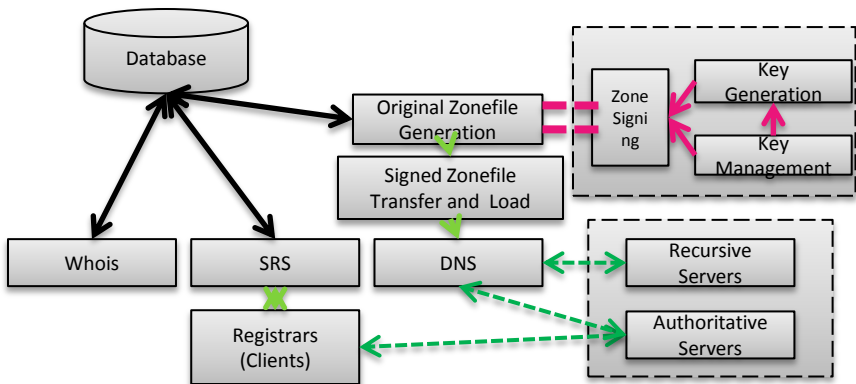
Database

Original Zonefile Generation

Zone Signing

Key Generation

Key Management

Signed Zonefile Transfer and Load

Whois

SRS

DNS

Recursive Servers

Authoritative Servers

Registrars (Clients)